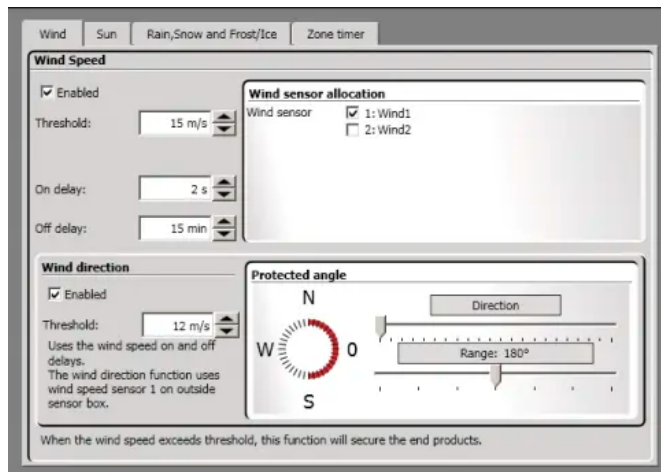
Wind | Sun | Rain,Snow and Frost/Ice | Zone timer

Wind Speed

☑ Enabled

Threshold: 15 m/s

On delay: 2 s

Off delay: 15 min

Wind sensor allocation

Wind sensor ☑ 1: Wind1
☐ 2: Wind2

Wind direction

☑ Enabled

Threshold: 12 m/s

Uses the wind speed on and off delays.
The wind direction function uses wind speed sensor 1 on outside sensor box.

Protected angle

N
W
0
S

Direction

Range: 180°

When the wind speed exceeds threshold, this function will secure the end products.